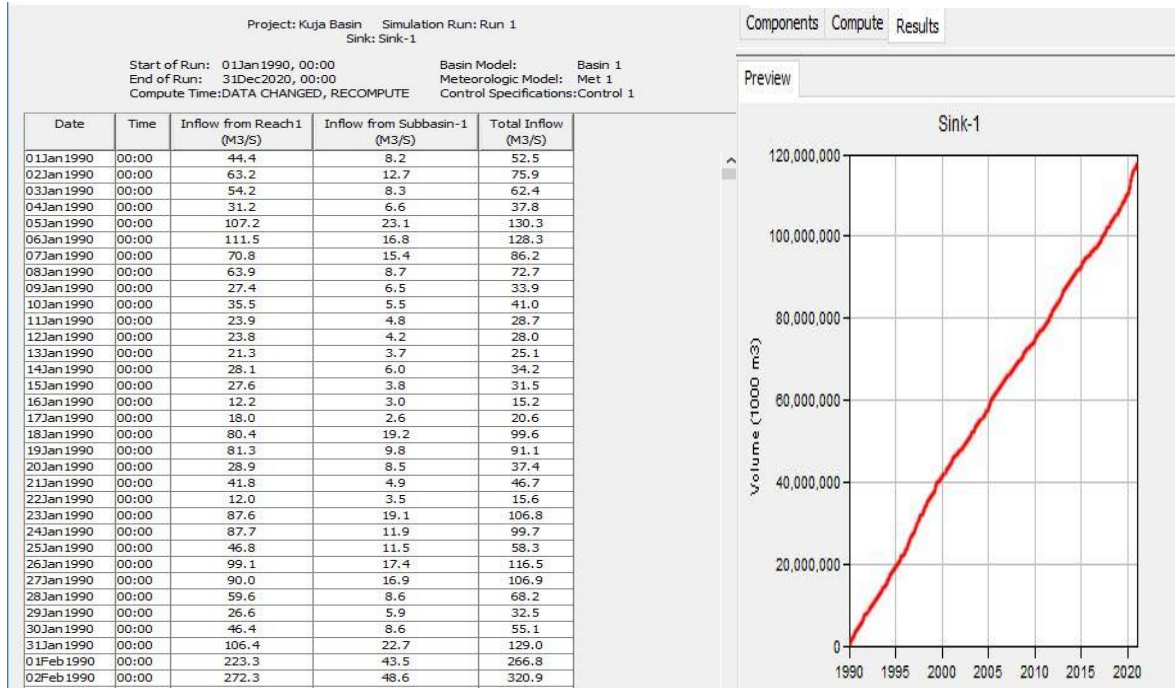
Project: Kuja Basin Simulation Run: Run 1
Sink: Sink-1

Start of Run: 01Jan1990, 00:00
End of Run: 31Dec2020, 00:00
Compute Time:DATA CHANGED, RECOMPUTE

Basin Model: Basin 1
Meteorologic Model: Met 1
Control Specifications:Control 1

| Date | Time | Inflow from Reach1 (M3/S) | Inflow from Subbasin-1 (M3/S) | Total Inflow (M3/S) |
|---|---|---|---|---|
| 01Jan1990 | 00:00 | 44.4 | 8.2 | 52.5 |
| 02Jan1990 | 00:00 | 63.2 | 12.7 | 75.9 |
| 03Jan1990 | 00:00 | 54.2 | 8.3 | 62.4 |
| 04Jan1990 | 00:00 | 31.2 | 6.6 | 37.8 |
| 05Jan1990 | 00:00 | 107.2 | 23.1 | 130.3 |
| 06Jan1990 | 00:00 | 111.5 | 16.8 | 128.3 |
| 07Jan1990 | 00:00 | 70.8 | 15.4 | 86.2 |
| 08Jan1990 | 00:00 | 63.9 | 8.7 | 72.7 |
| 09Jan1990 | 00:00 | 27.4 | 6.5 | 33.9 |
| 10Jan1990 | 00:00 | 35.5 | 5.5 | 41.0 |
| 11Jan1990 | 00:00 | 23.9 | 4.8 | 28.7 |
| 12Jan1990 | 00:00 | 23.8 | 4.2 | 28.0 |
| 13Jan1990 | 00:00 | 21.3 | 3.7 | 25.1 |
| 14Jan1990 | 00:00 | 28.1 | 6.0 | 34.2 |
| 15Jan1990 | 00:00 | 27.6 | 3.8 | 31.5 |
| 16Jan1990 | 00:00 | 12.2 | 3.0 | 15.2 |
| 17Jan1990 | 00:00 | 18.0 | 2.6 | 20.6 |
| 18Jan1990 | 00:00 | 80.4 | 19.2 | 99.6 |
| 19Jan1990 | 00:00 | 81.3 | 9.8 | 91.1 |
| 20Jan1990 | 00:00 | 28.9 | 8.5 | 37.4 |
| 21Jan1990 | 00:00 | 41.8 | 4.9 | 46.7 |
| 22Jan1990 | 00:00 | 12.0 | 3.5 | 15.6 |
| 23Jan1990 | 00:00 | 87.6 | 19.1 | 106.8 |
| 24Jan1990 | 00:00 | 87.7 | 11.9 | 99.7 |
| 25Jan1990 | 00:00 | 46.8 | 11.5 | 58.3 |
| 26Jan1990 | 00:00 | 99.1 | 17.4 | 116.5 |
| 27Jan1990 | 00:00 | 90.0 | 16.9 | 106.9 |
| 28Jan1990 | 00:00 | 59.6 | 8.6 | 68.2 |
| 29Jan1990 | 00:00 | 26.6 | 5.9 | 32.5 |
| 30Jan1990 | 00:00 | 46.4 | 8.6 | 55.1 |
| 31Jan1990 | 00:00 | 106.4 | 22.7 | 129.0 |
| 01Feb1990 | 00:00 | 223.3 | 43.5 | 266.8 |
| 02Feb1990 | 00:00 | 272.3 | 48.6 | 320.9 |

Components Compute Results
Preview
Sink-1
120,000,000
100,000,000
80,000,000
60,000,000
40,000,000
20,000,000
0
Volume (1000 m3)
1990 1995 2000 2005 2010 2015 2020